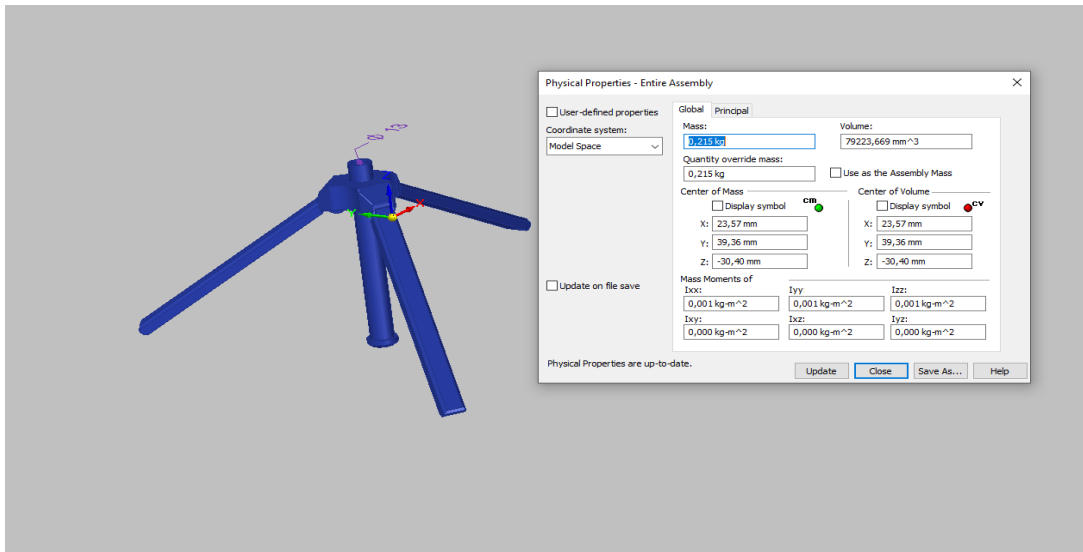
Physical Properties - Entire Assembly

User-defined properties

Coordinate system:

Model Space

Update on file save

Global Principal

Mass:

0,215 kg

Volume:

79223,669 mm^3

Quantity override mass:

0,215 kg

Use as the Assembly Mass

Center of Mass

Display symbol

cm

X: 23,57 mm

Y: 39,36 mm

Z: -30,40 mm

Center of Volume

Display symbol

cv

X: 23,57 mm

Y: 39,36 mm

Z: -30,40 mm

Mass Moments of

| Ixx: | Iyy | Izz: |
|---|---|---|
| 0,001 kg-m^2 | 0,001 kg-m^2 | 0,001 kg-m^2 |
| Ixy: | Ixz: | Iyz: |
| 0,000 kg-m^2 | 0,000 kg-m^2 | 0,000 kg-m^2 |

Physical Properties are up-to-date.

Update Close Save As... Help